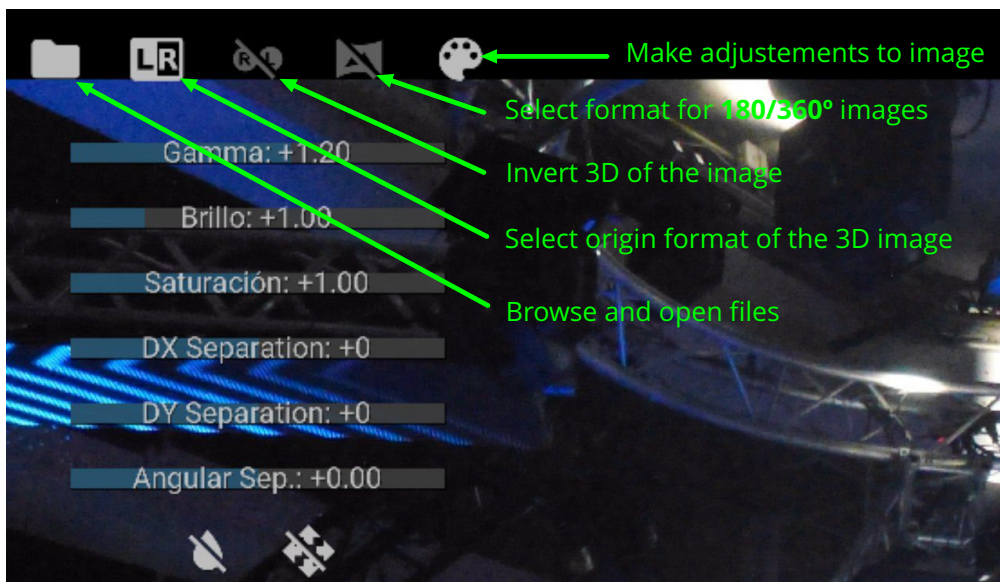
LR

Make adjustements to image

Select format for **180/360º** images

Invert 3D of the image

Select origin format of the 3D image

Browse and open files

Gamma: +1.20

Brillo: +1.00

Saturación: +1.00

DX Separation: +0

DY Separation: +0

Angular Sep.: +0.00